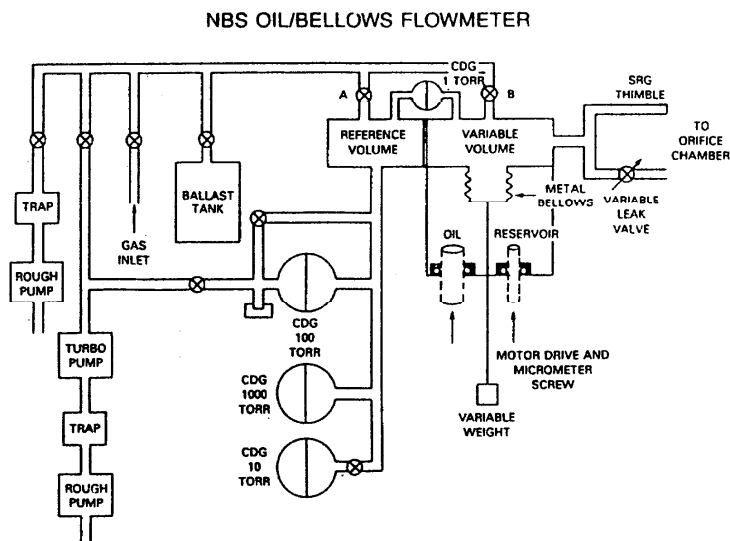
NBS OIL/BELLOWS FLOWMETER

CDG
1 TORR

A

B

SRG
THIMBLE

TO
ORIFICE
CHAMBER

REFERENCE
VOLUME

VARIABLE
VOLUME

TRAP

BALLAST
TANK

METAL
BELLOWS

VARIABLE
LEAK
VALVE

GAS
INLET

OIL

RESERVOIR

ROUGH
PUMP

CDG
100
TORR

TURBO
PUMP

MOTOR DRIVE AND
MICROMETER
SCREW

CDG
1000
TORR

TRAP

VARIABLE
WEIGHT

CDG
10
TORR

ROUGH
PUMP